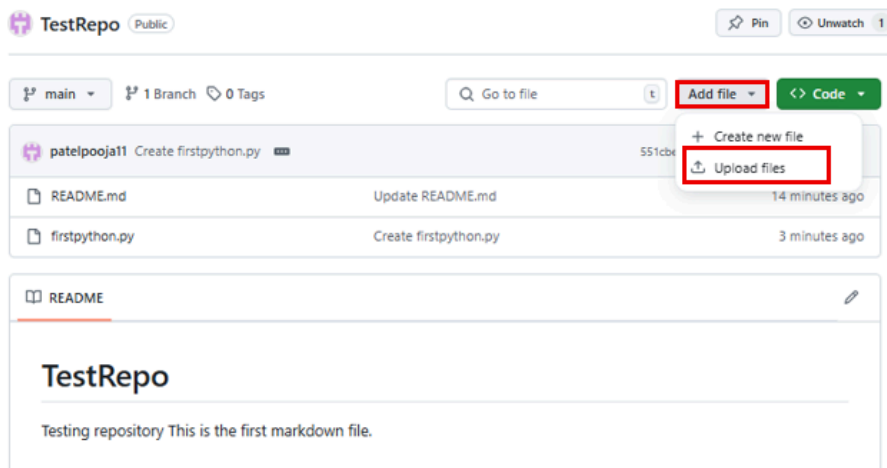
TestRepo Public

Pin Unwatch 1

main 1 Branch 0 Tags

Go to file t

Add file

Code

patelpooja11 Create firstpython.py 551cbe

Create new file

Upload files

README.md Update README.md 14 minutes ago

firstpython.py Create firstpython.py 3 minutes ago

README

TestRepo

Testing repository This is the first markdown file.